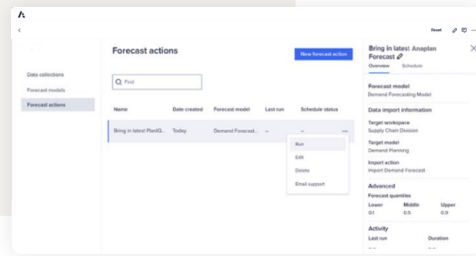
Reset

Data collections
Forecast models
Forecast actions

Forecast actions

New forecast action

Find

| Name | Date created | Forecast model | Last run | Schedule status |
|---|---|---|---|---|
| Bring in latest PlanIQ... | Today | Demand Forecast... | – | – |

Run
Edit
Delete
Email support

Bring in latest Anaplan Forecast

Overview
Schedule

Forecast model
Demand Forecasting Model

Data import information

Target workspace
Supply Chain Division

Target model
Demand Planning

Import action
Import Demand Forecast

Advanced

Forecast quantiles

| Lower | Middle | Upper |
|---|---|---|
| 0.1 | 0.5 | 0.9 |

Activity

Last run
Duration